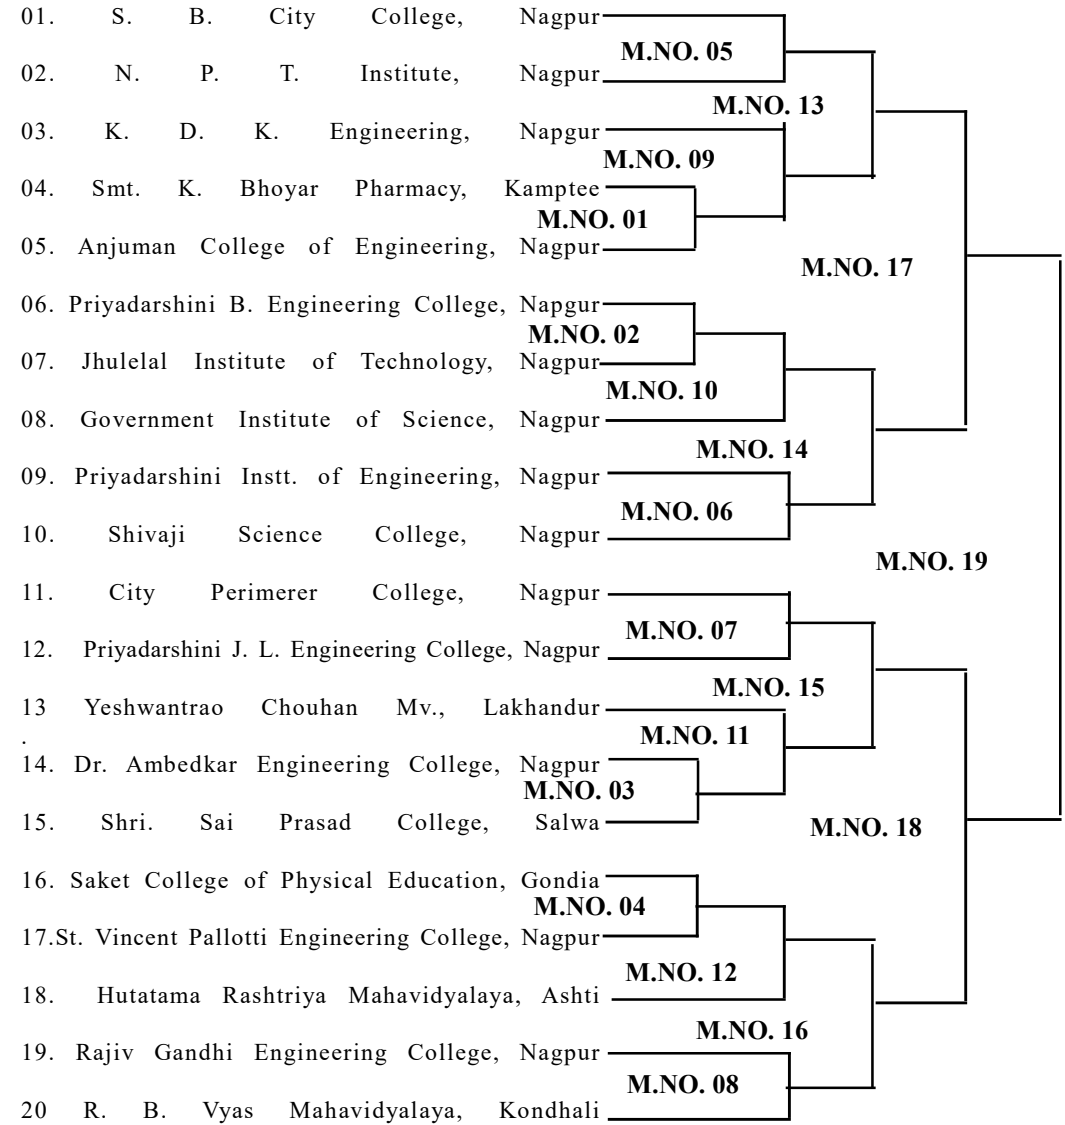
01. S. B. City College, Nagpur
M.NO. 05
02. N. P. T. Institute, Nagpur
M.NO. 13
03. K. D. K. Engineering, Napgur
M.NO. 09
04. Smt. K. Bhoyar Pharmacy, Kamptee
M.NO. 01
05. Anjuman College of Engineering, Nagpur
M.NO. 17
06. Priyadarshini B. Engineering College, Napgur
M.NO. 02
07. Jhulelal Institute of Technology, Nagpur
M.NO. 10
08. Government Institute of Science, Nagpur
M.NO. 14
09. Priyadarshini Instt. of Engineering, Nagpur
M.NO. 06
10. Shivaji Science College, Nagpur
M.NO. 19
11. City Perimerer College, Nagpur
M.NO. 07
12. Priyadarshini J. L. Engineering College, Nagpur
M.NO. 15
13. Yeshwantrao Chouhan Mv., Lakhandur
M.NO. 11
14. Dr. Ambedkar Engineering College, Nagpur
M.NO. 03
15. Shri. Sai Prasad College, Salwa
M.NO. 18
16. Saket College of Physical Education, Gondia
M.NO. 04
17.St. Vincent Pallotti Engineering College, Nagpur
M.NO. 12
18. Hutatama Rashtriya Mahavidyalaya, Ashti
M.NO. 16
19. Rajiv Gandhi Engineering College, Nagpur
M.NO. 08
20 R. B. Vyas Mahavidyalaya, Kondhali